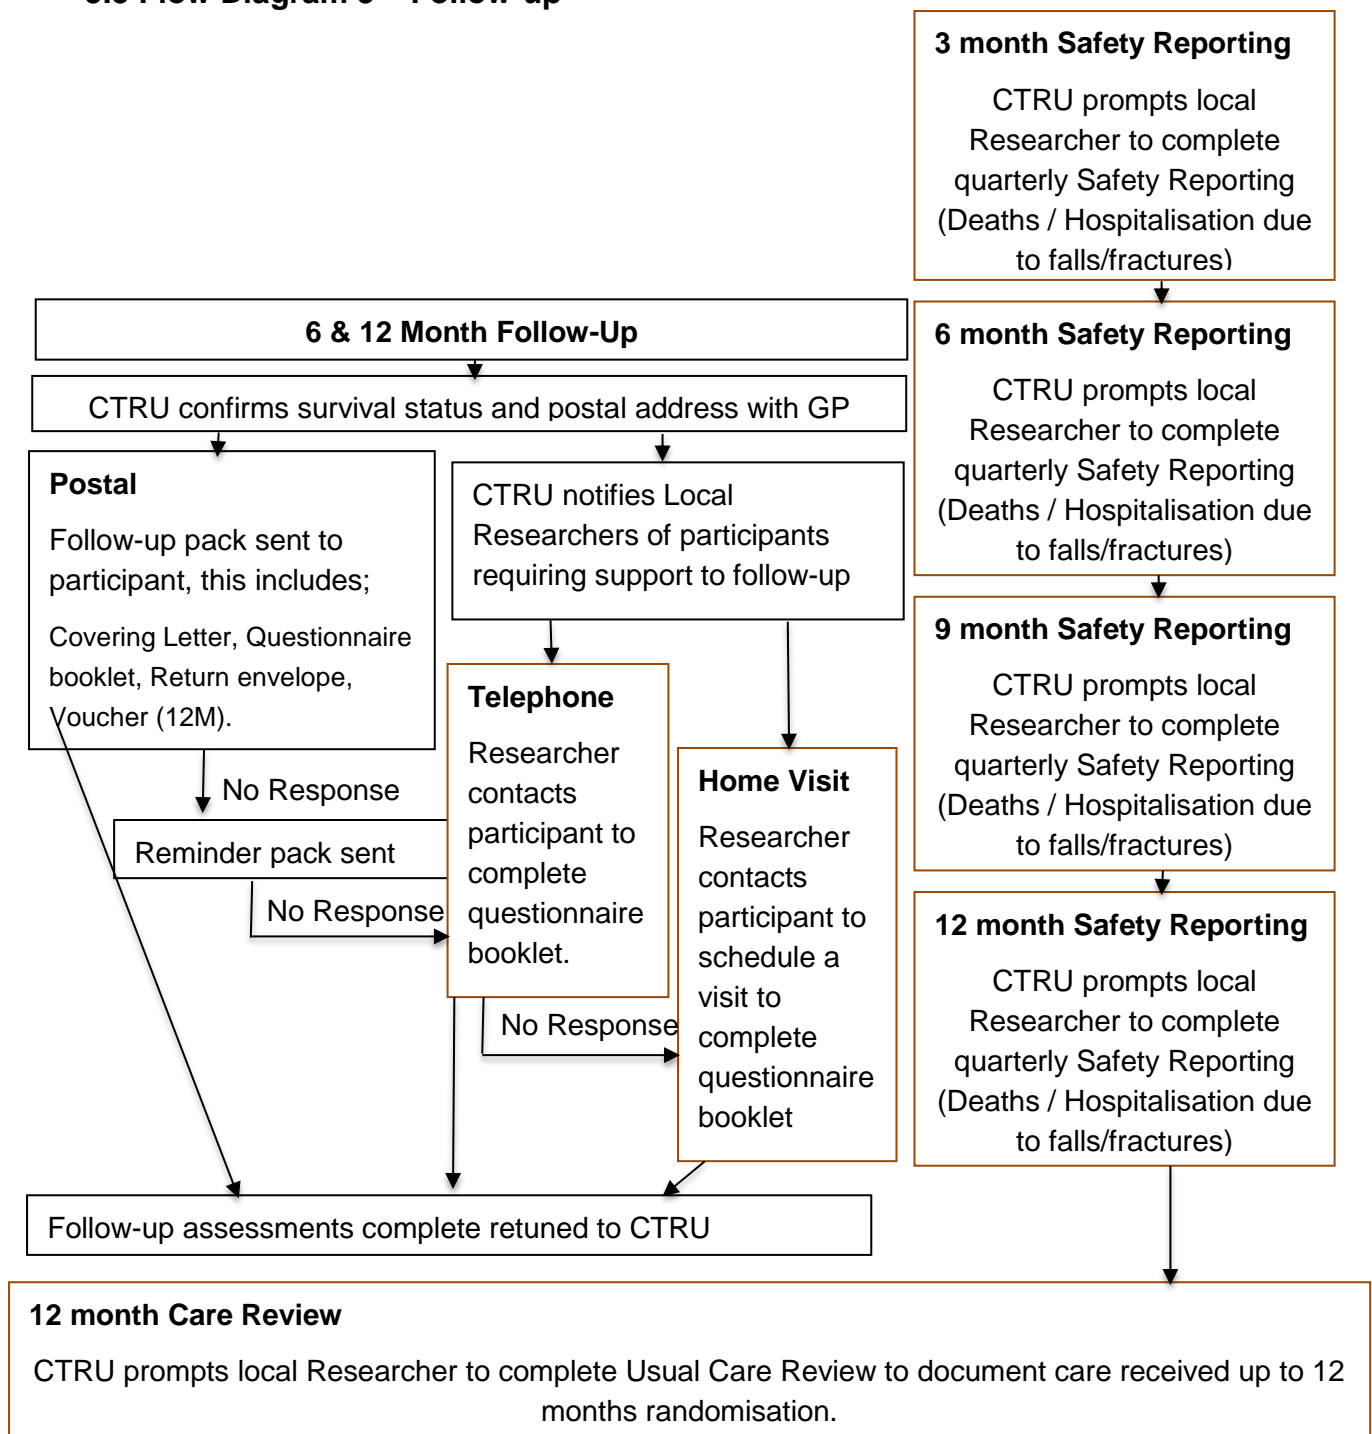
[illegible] Flow Diagram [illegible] – Follow-up

3 month Safety Reporting

CTRU prompts local Researcher to complete quarterly Safety Reporting (Deaths / Hospitalisation due to falls/fractures)

6 & 12 Month Follow-Up

CTRU confirms survival status and postal address with GP

Postal

Follow-up pack sent to participant, this includes;

Covering Letter, Questionnaire booklet, Return envelope, Voucher (12M).

CTRU notifies Local Researchers of participants requiring support to follow-up

6 month Safety Reporting

CTRU prompts local Researcher to complete quarterly Safety Reporting (Deaths / Hospitalisation due to falls/fractures)

9 month Safety Reporting

CTRU prompts local Researcher to complete quarterly Safety Reporting (Deaths / Hospitalisation due to falls/fractures)

Telephone

Researcher contacts participant to complete questionnaire booklet.

Home Visit

Researcher contacts participant to schedule a visit to complete questionnaire booklet

No Response

Reminder pack sent

No Response

No Response

12 month Safety Reporting

CTRU prompts local Researcher to complete quarterly Safety Reporting (Deaths / Hospitalisation due to falls/fractures)

Follow-up assessments complete retuned to CTRU

12 month Care Review

CTRU prompts local Researcher to complete Usual Care Review to document care received up to 12 months randomisation.